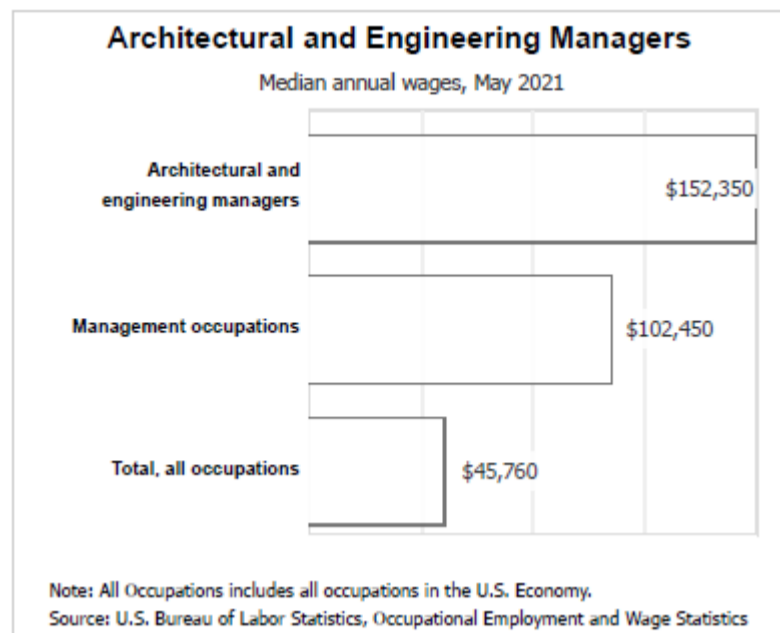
Architectural and Engineering Managers

Median annual wages, May 2021

Architectural and engineering managers
$152,350

Management occupations
$102,450

Total, all occupations
$45,760

Note: All Occupations includes all occupations in the U.S. Economy.
Source: U.S. Bureau of Labor Statistics, Occupational Employment and Wage Statistics